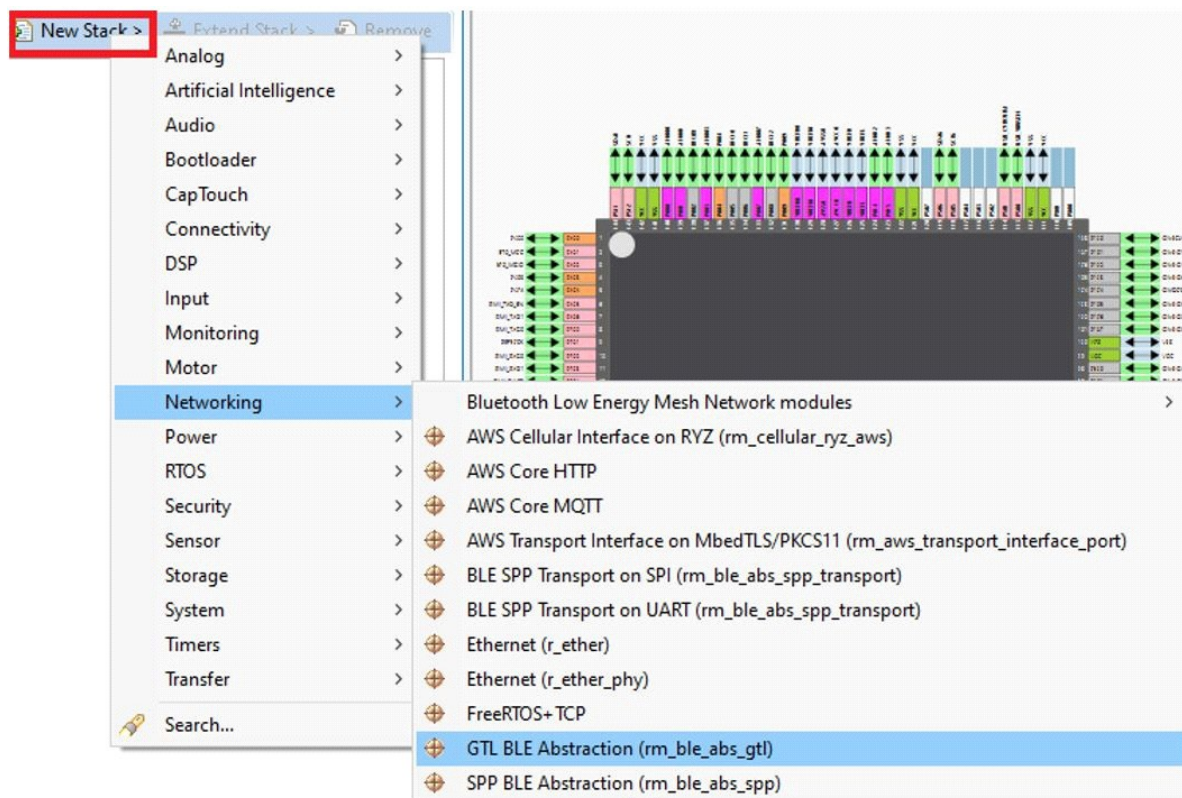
New Stack > Extend Stack > Remove

Analog >
Artificial Intelligence >
Audio >
Bootloader >
CapTouch >
Connectivity >
DSP >
Input >
Monitoring >
Motor >
Networking >
Power >
RTOS >
Security >
Sensor >
Storage >
System >
Timers >
Transfer >
Search...

Bluetooth Low Energy Mesh Network modules >
AWS Cellular Interface on RYZ (rm_cellular_ryz_aws)
AWS Core HTTP
AWS Core MQTT
AWS Transport Interface on MbedTLS/PKCS11 (rm_aws_transport_interface_port)
BLE SPP Transport on SPI (rm_ble_abs_spp_transport)
BLE SPP Transport on UART (rm_ble_abs_spp_transport)
Ethernet (r_ether)
Ethernet (r_ether_phy)
FreeRTOS+TCP
GTL BLE Abstraction (rm_ble_abs_gtl)
SPP BLE Abstraction (rm_ble_abs_spp)